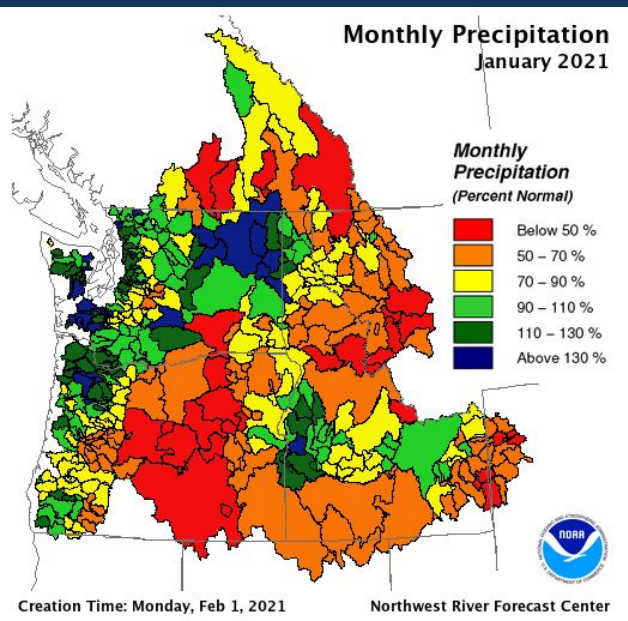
Monthly Precipitation
January 2021

Monthly Precipitation
(Percent Normal)

Below 50 %
50 – 70 %
70 – 90 %
90 – 110 %
110 – 130 %
Above 130 %

NOAA

Creation Time: Monday, Feb 1, 2021

Northwest River Forecast Center